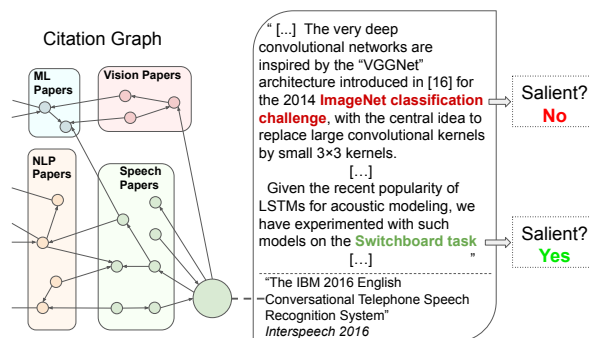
Citation Graph

ML Papers

Vision Papers

NLP Papers

Speech Papers

“ [...] The very deep convolutional networks are inspired by the “VGGNet” architecture introduced in [16] for the 2014 ImageNet classification challenge, with the central idea to replace large convolutional kernels by small 3×3 kernels.

[…]

Given the recent popularity of LSTMs for acoustic modeling, we have experimented with such models on the Switchboard task

[…] ”

Salient? No

Salient? Yes

“The IBM 2016 English Conversational Telephone Speech Recognition System”
Interspeech 2016